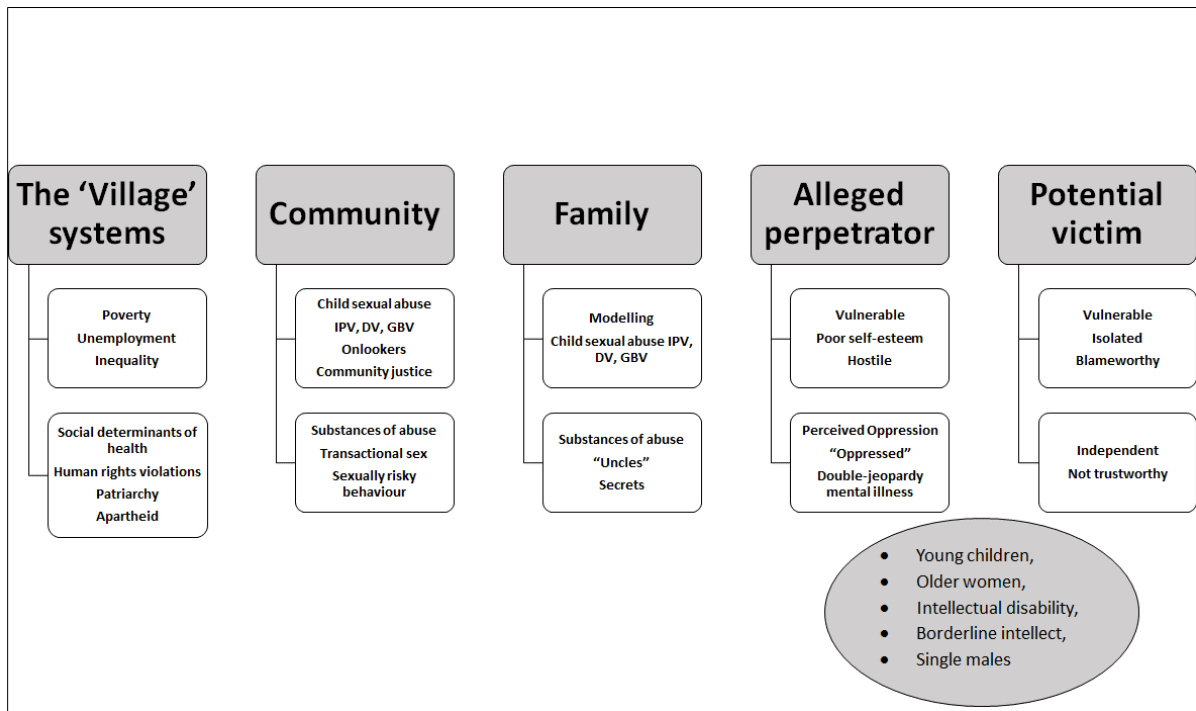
The 'Village' systems

Poverty
Unemployment
Inequality

Social determinants of health
Human rights violations
Patriarchy
Apartheid

Community

Child sexual abuse
IPV, DV, GBV
Onlookers
Community justice

Substances of abuse
Transactional sex
Sexually risky behaviour

Family

Modelling
Child sexual abuse IPV, DV, GBV

Substances of abuse
"Uncles"
Secrets

Alleged perpetrator

Vulnerable
Poor self-esteem
Hostile

Perceived Oppression
"Oppressed"
Double-jeopardy mental illness

Potential victim

Vulnerable
Isolated
Blameworthy

Independent
Not trustworthy

- Young children,
- Older women,
- Intellectual disability,
- Borderline intellect,
- Single males